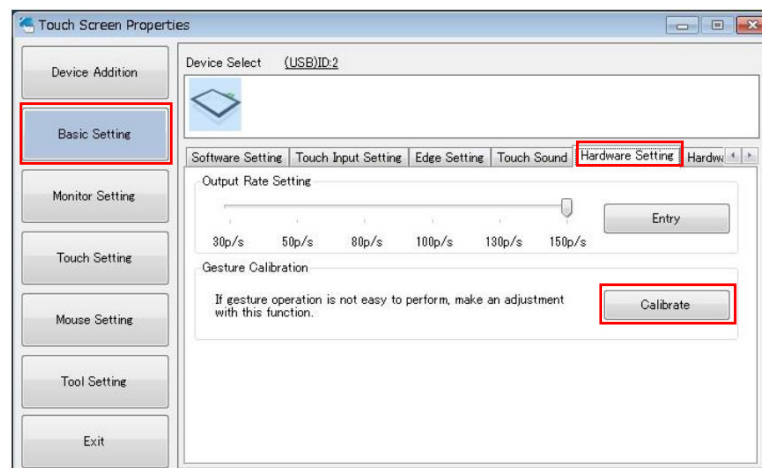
Touch Screen Properties

Device Addition

Basic Setting

Monitor Setting

Touch Setting

Mouse Setting

Tool Setting

Exit

Device Select (USB)ID:2

Software Setting | Touch Input Setting | Edge Setting | Touch Sound | Hardware Setting | Hardw

Output Rate Setting

30p/s 50p/s 80p/s 100p/s 130p/s 150p/s

Entry

Gesture Calibration

If gesture operation is not easy to perform, make an adjustment with this function.

Calibrate